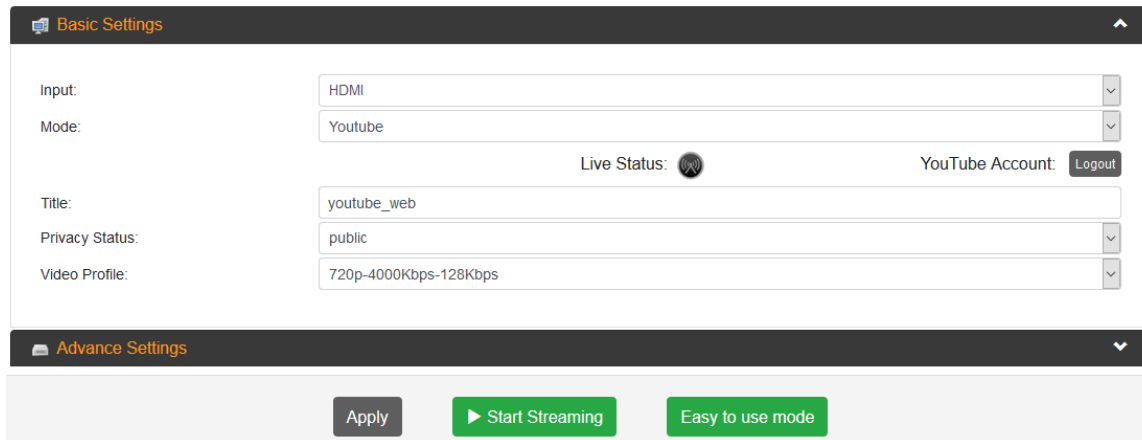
Basic Settings

Input: HDMI

Mode: Youtube

Live Status:

YouTube Account: Logout

Title: youtube_web

Privacy Status: public

Video Profile: 720p-4000Kbps-128Kbps

Advance Settings

Apply

Start Streaming

Easy to use mode